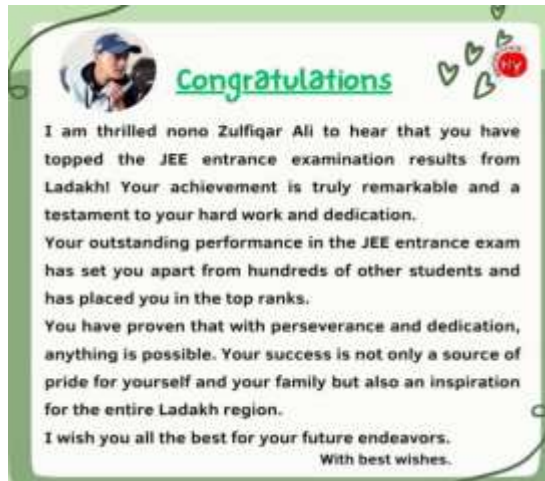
Congratulations

HY

I am thrilled nono Zulfiqar Ali to hear that you have topped the JEE entrance examination results from Ladakh! Your achievement is truly remarkable and a testament to your hard work and dedication.

Your outstanding performance in the JEE entrance exam has set you apart from hundreds of other students and has placed you in the top ranks.

You have proven that with perseverance and dedication, anything is possible. Your success is not only a source of pride for yourself and your family but also an inspiration for the entire Ladakh region.

I wish you all the best for your future endeavors.

With best wishes.